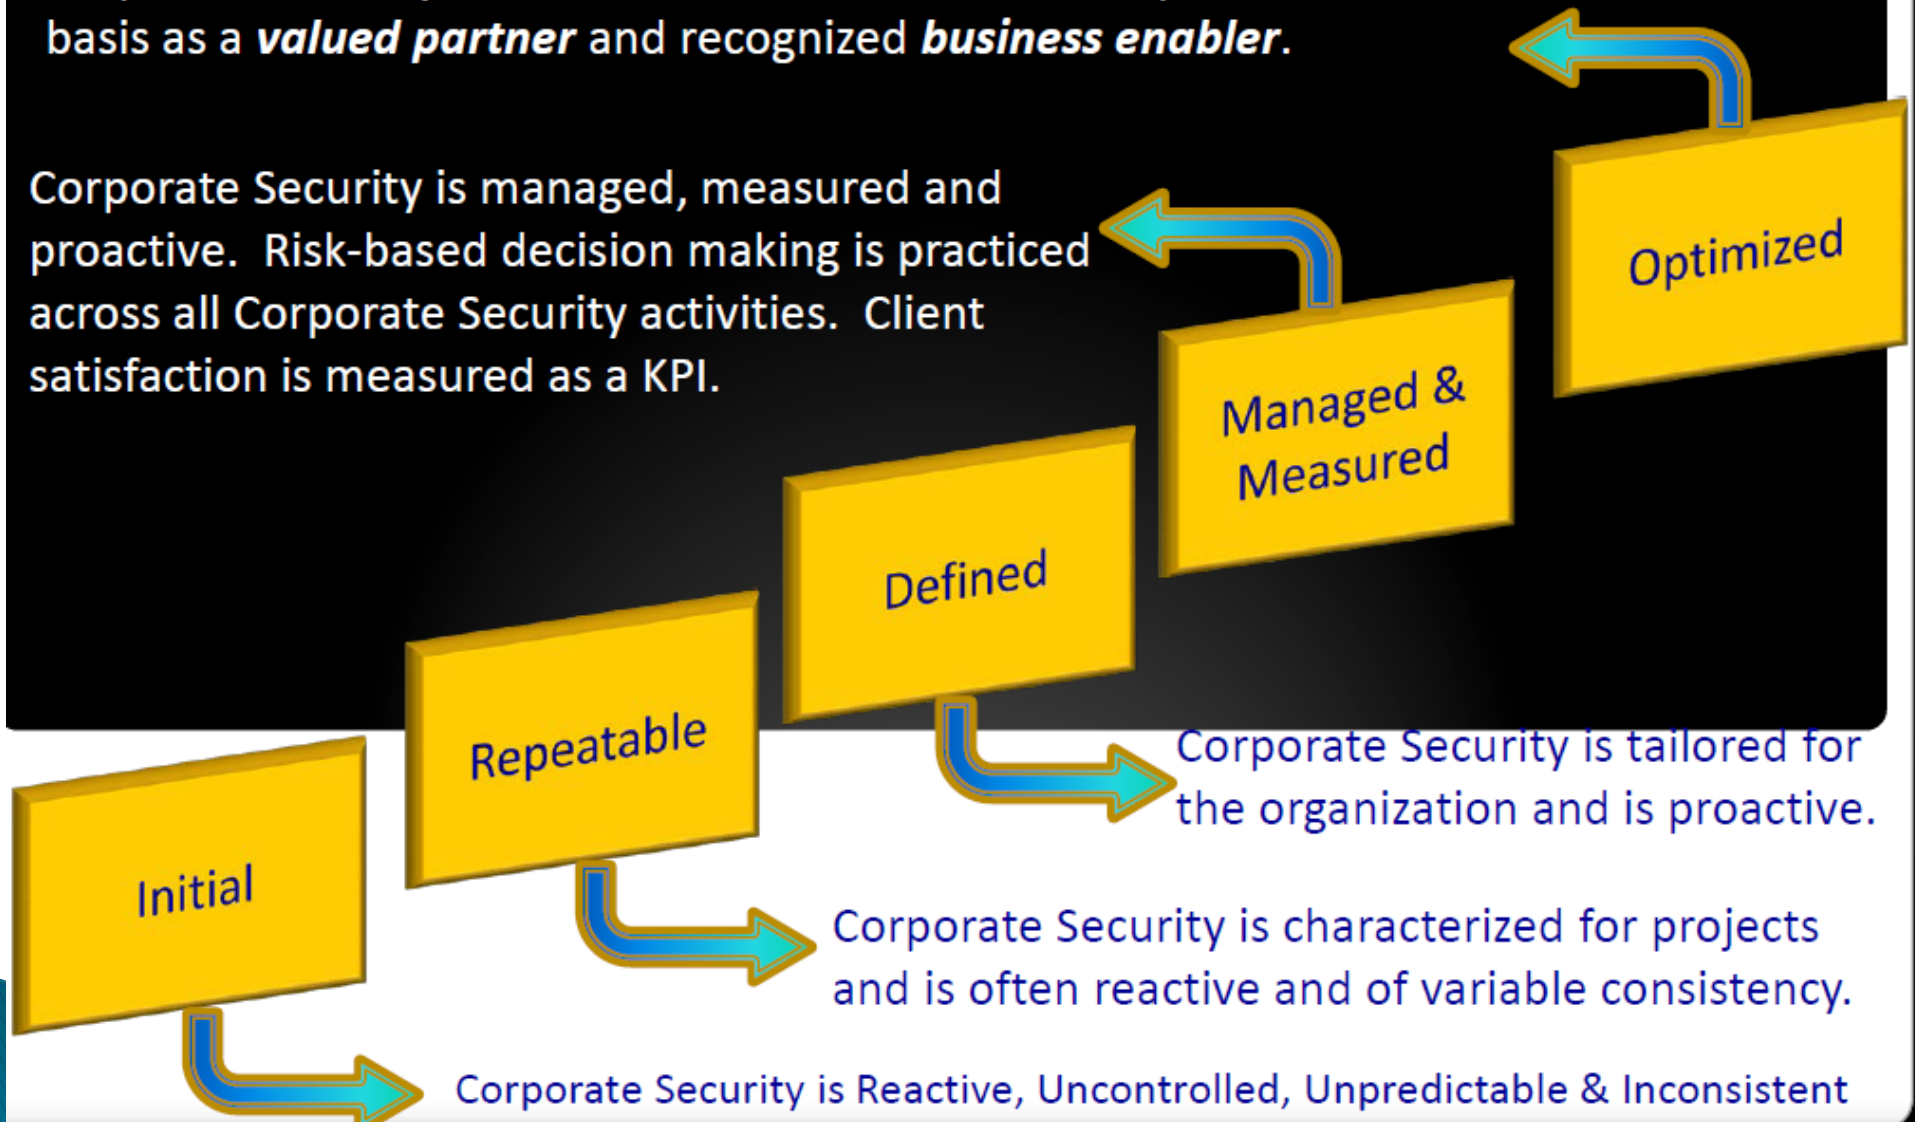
basis as a ***valued partner*** and recognized ***business enabler***.

Corporate Security is managed, measured and proactive. Risk-based decision making is practiced across all Corporate Security activities. Client satisfaction is measured as a KPI.

Optimized

Managed & Measured

Defined

Repeatable

Initial

Corporate Security is tailored for the organization and is proactive.

Corporate Security is characterized for projects and is often reactive and of variable consistency.

Corporate Security is Reactive, Uncontrolled, Unpredictable & Inconsistent